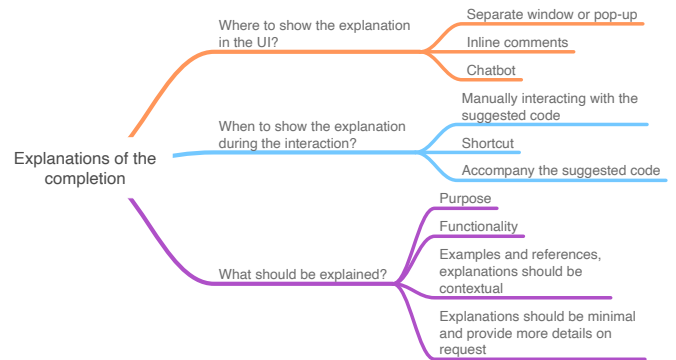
Explanations of the completion

Where to show the explanation in the UI?

Separate window or pop-up

Inline comments

Chatbot

When to show the explanation during the interaction?

Manually interacting with the suggested code

Shortcut

Accompany the suggested code

What should be explained?

Purpose

Functionality

Examples and references, explanations should be contextual

Explanations should be minimal and provide more details on request